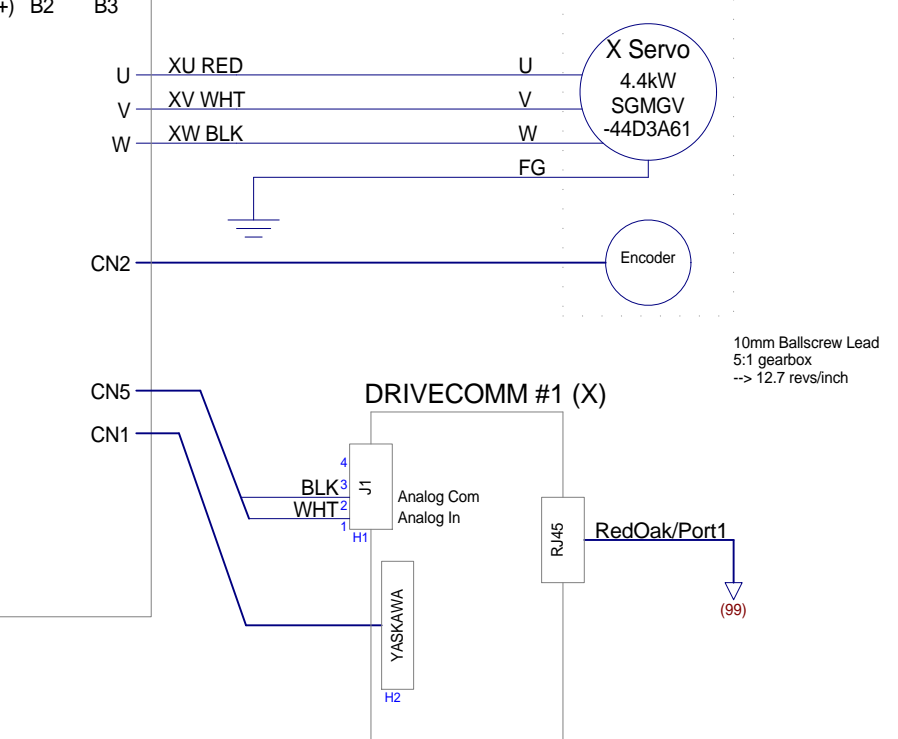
+) B2 B3

U
V
W
XU RED
XV WHT
XW BLK
U
V
W
FG

X Servo
4.4kW
SGMGV
-44D3A61

CN2
Encoder

10mm Ballscrew Lead
5:1 gearbox
--> 12.7 revs/inch

CN5
CN1
DRIVECOMM #1 (X)

4
3
2
1
J1
BLK
WHT
Analog Com
Analog In
H1

RJ45
RedOak/Port1
(99)

YASKAWA
H2